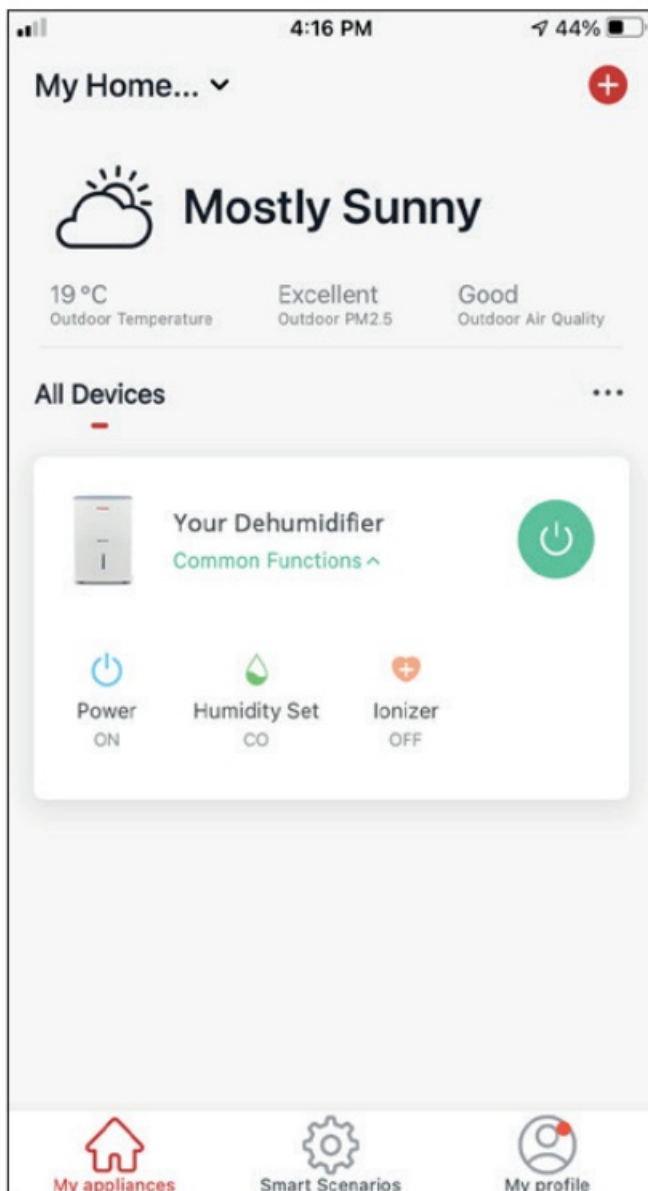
4:16 PM
44%

My Home...

Mostly Sunny

19 °C
Outdoor Temperature

Excellent
Outdoor PM2.5

Good
Outdoor Air Quality

All Devices

Your Dehumidifier
Common Functions

Power
ON

Humidity Set
CO

Ionizer
OFF

My appliances
Smart Scenarios
My profile